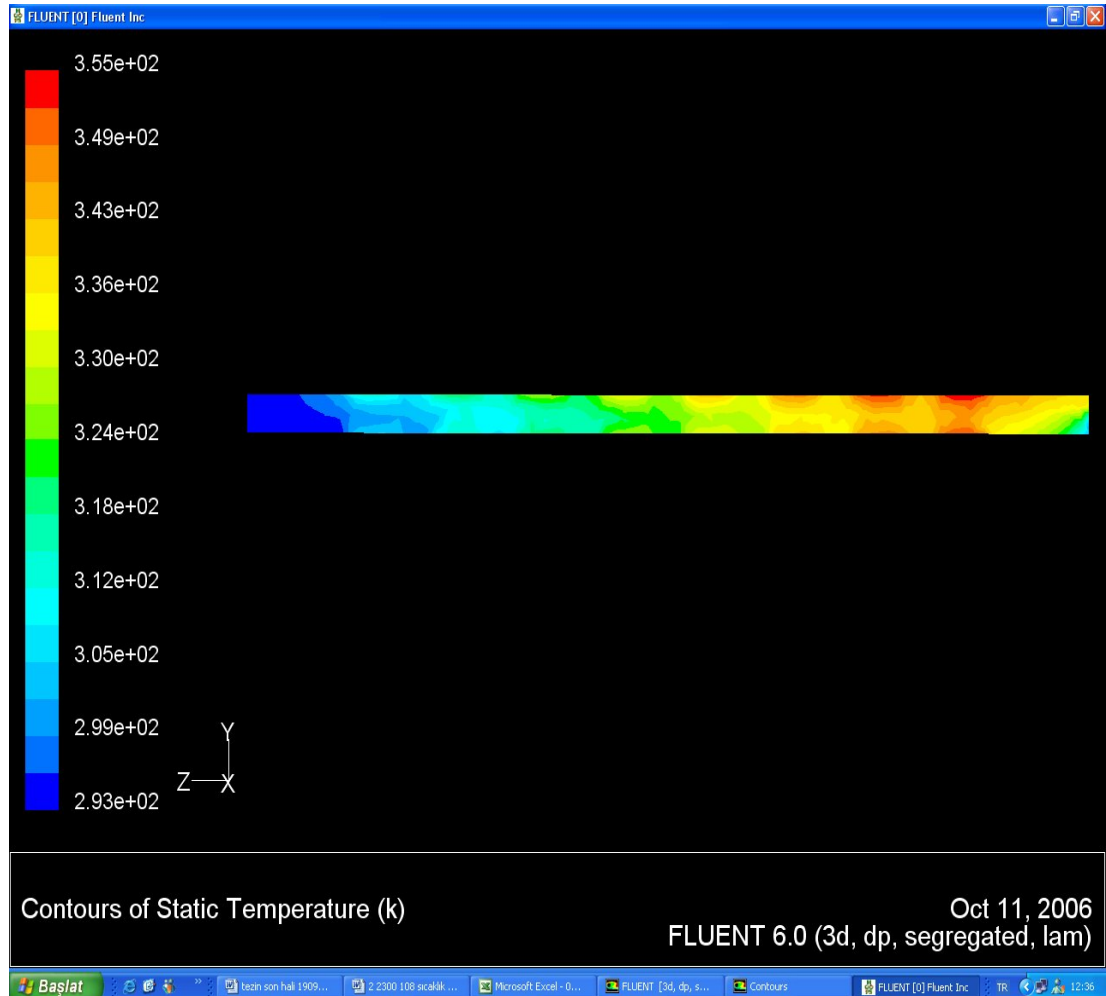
FLUENT [0] Fluent Inc

3.55e+02
3.49e+02
3.43e+02
3.36e+02
3.30e+02
3.24e+02
3.18e+02
3.12e+02
3.05e+02
2.99e+02
2.93e+02

Y
Z X

Contours of Static Temperature (k)

Oct 11, 2006
FLUENT 6.0 (3d, dp, segregated, lam)

Başlat | tezin son hali 1909... | 2 2300 108 sıcaklık ... | Microsoft Excel - 0... | FLUENT [3d, dp, s... | Contours | FLUENT [0] Fluent Inc | TR | 12:36